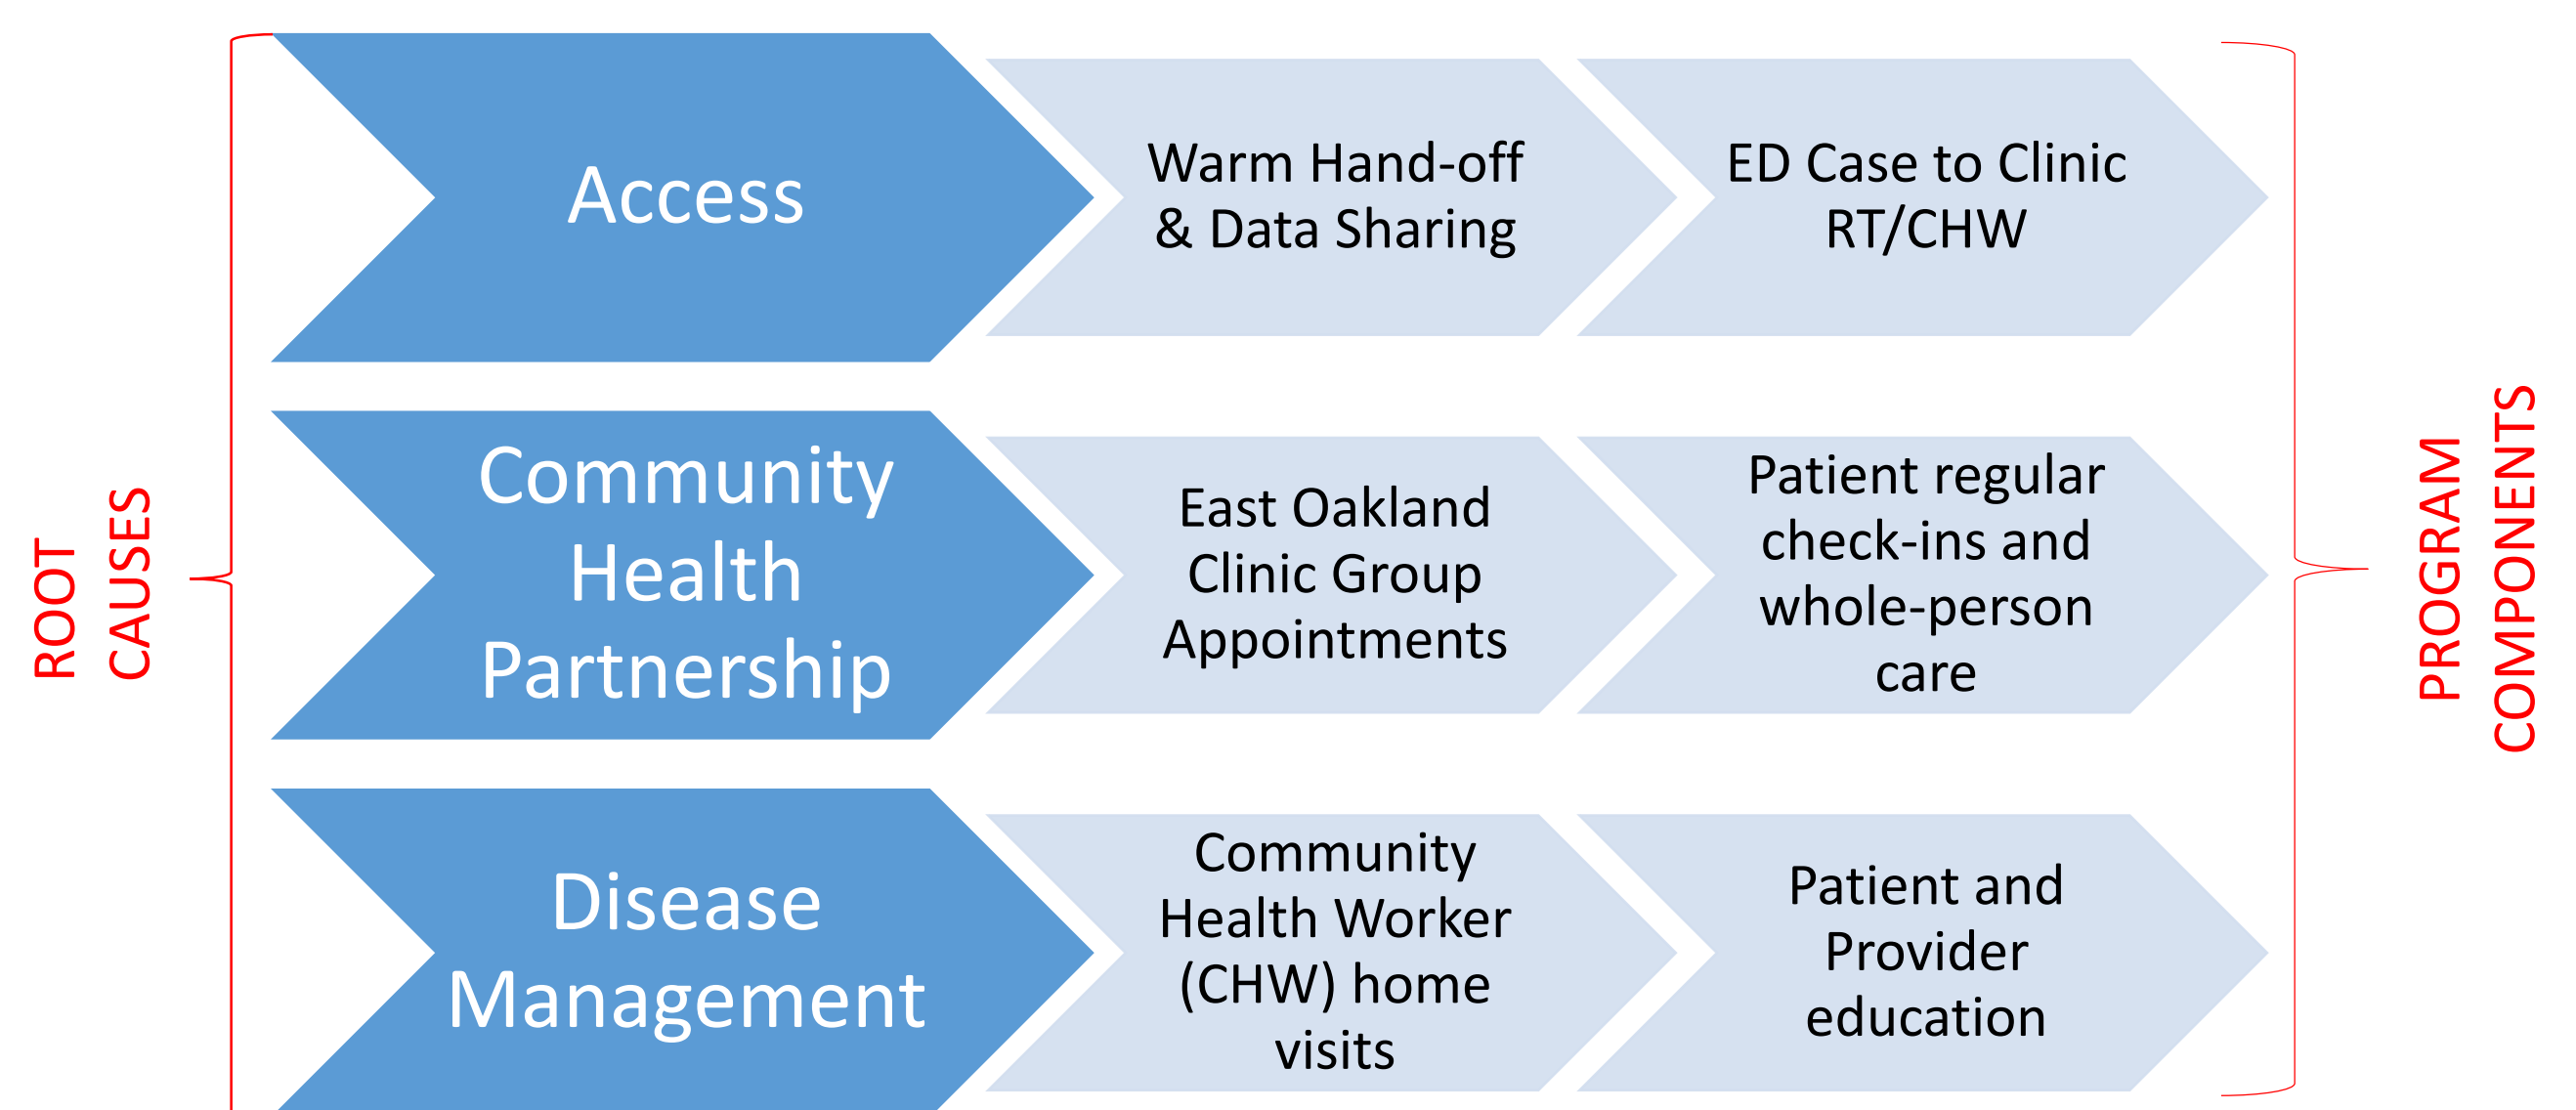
ROOT CAUSES

Access

Warm Hand-off & Data Sharing

ED Case to Clinic RT/CHW

Community Health Partnership

East Oakland Clinic Group Appointments

Patient regular check-ins and whole-person care

Disease Management

Community Health Worker (CHW) home visits

Patient and Provider education

PROGRAM COMPONENTS